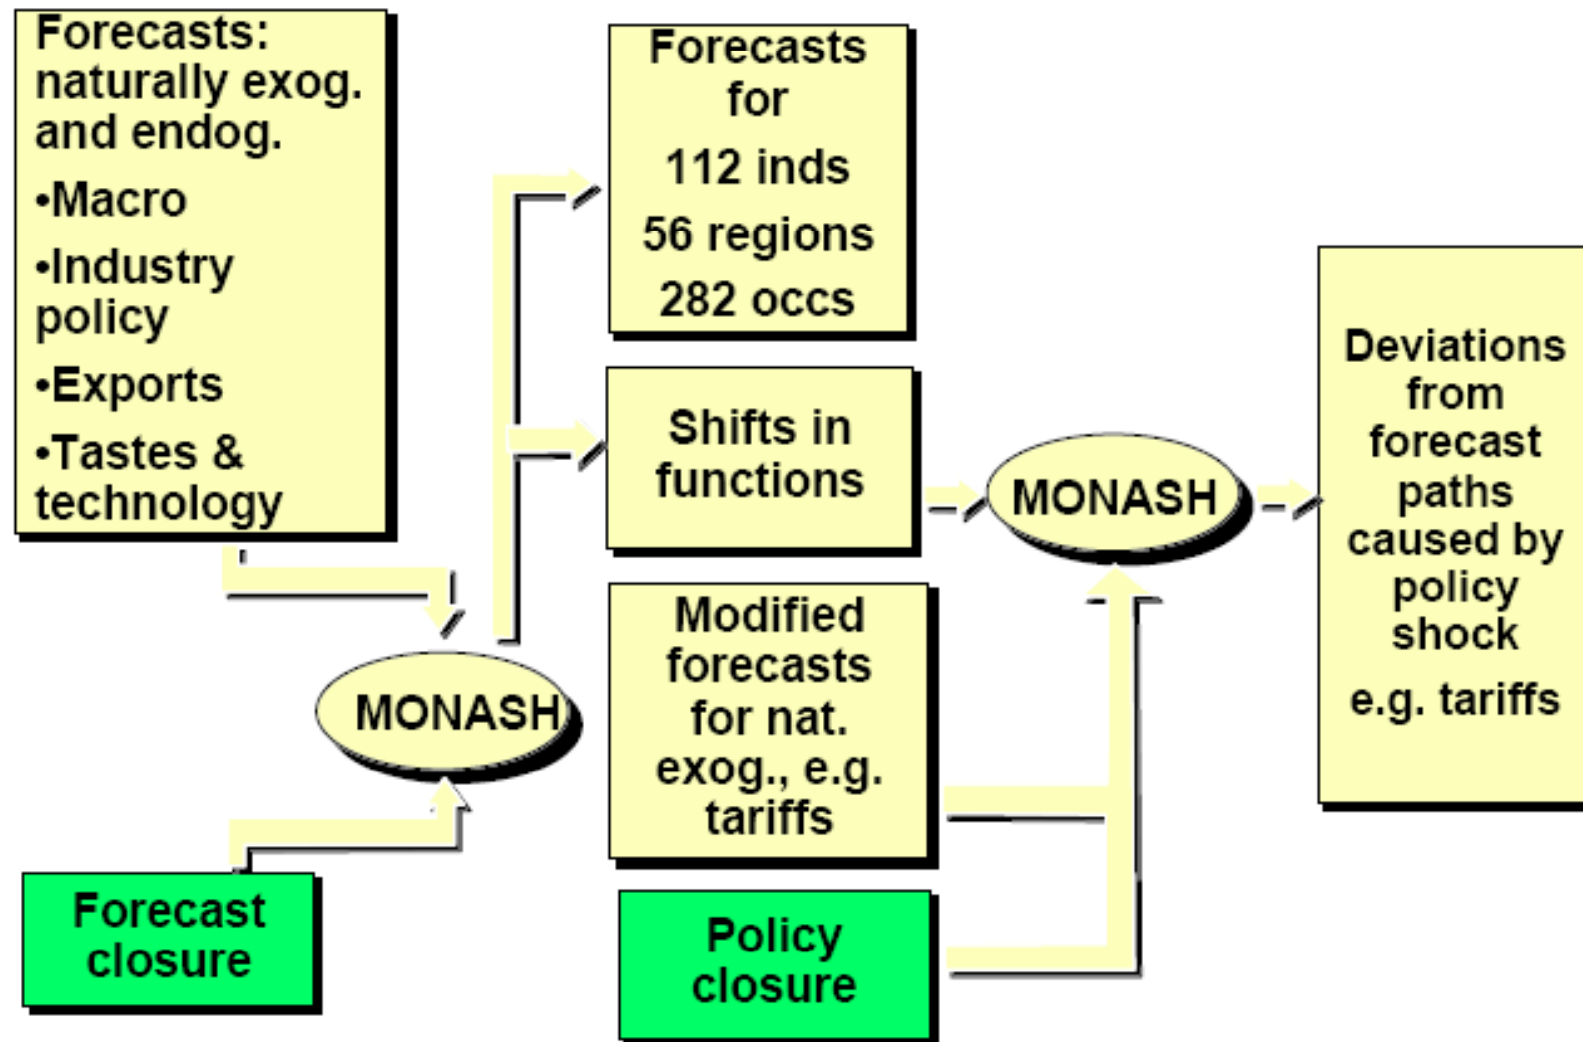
Forecasts: naturally exog. and endog.

•Macro

•Industry policy

•Exports

•Tastes & technology

Forecasts for

112 inds

56 regions

282 occs

Shifts in functions

Modified forecasts for nat. exog., e.g. tariffs

MONASH

MONASH

Deviations from forecast paths caused by policy shock

e.g. tariffs

Forecast closure

Policy closure